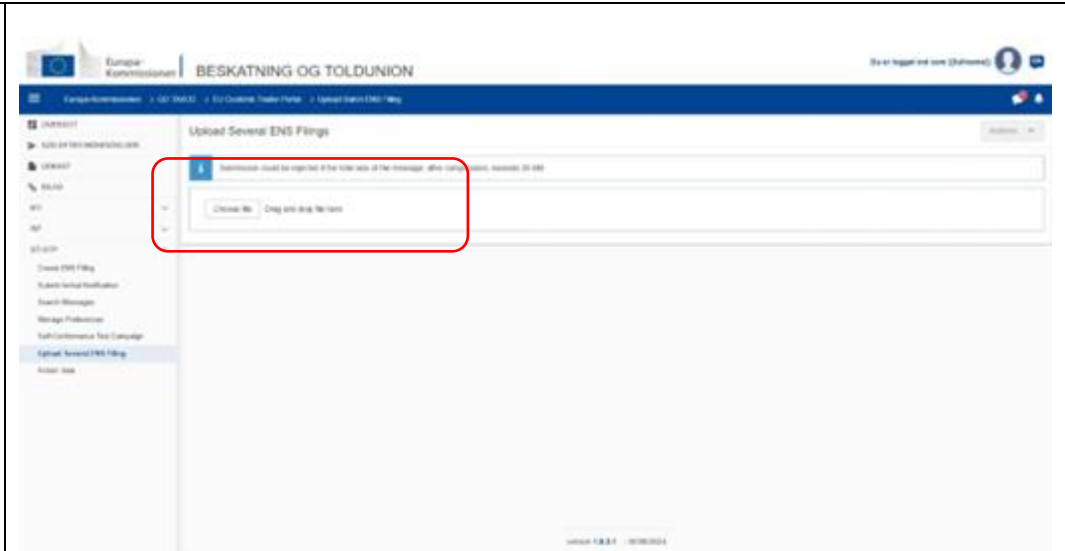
Europa-Kommissionen BESKATNING OG TOLDUNION

Du er logget ind som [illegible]

Europa-Kommissionen > GD TAXUD > EU Customs Trader Portal > Upload Batch ENS Filing

OVERSIGT
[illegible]
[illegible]
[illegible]
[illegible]
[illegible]
ICS2 STP
Create ENS Filing
Submit Arrival Notification
Search Messages
Manage Preferences
Self-Conformance Test Campaign
Upload Several ENS Filing
Known Issue

Upload Several ENS Filings

Actions

Submission could be rejected if the total size of the message, after compression, exceeds 20 MB

Choose file Drag and drop file here

version 1.0.0 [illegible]